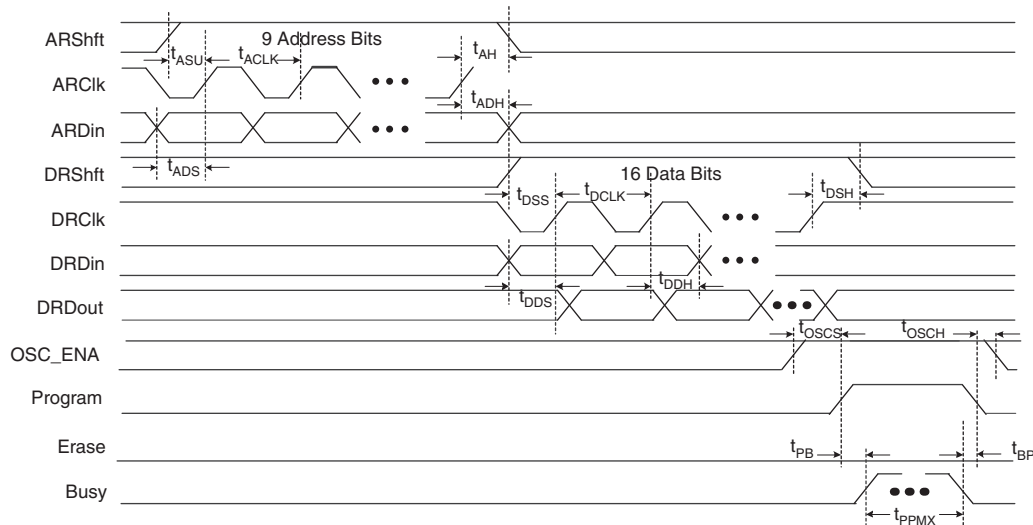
ARShft
ARClk
ARDin
DRShft
DRClk
DRDin
DRDout
OSC_ENA
Program
Erase
Busy

9 Address Bits
$t_{ASU}$
$t_{ACLK}$
$t_{AH}$
$t_{ADH}$
$t_{ADS}$
16 Data Bits
$t_{DSS}$
$t_{DCLK}$
$t_{DSH}$
$t_{DDH}$
$t_{DDS}$
$t_{OSCS}$
$t_{OSCH}$
$t_{PB}$
$t_{BP}$
$t_{PPMX}$